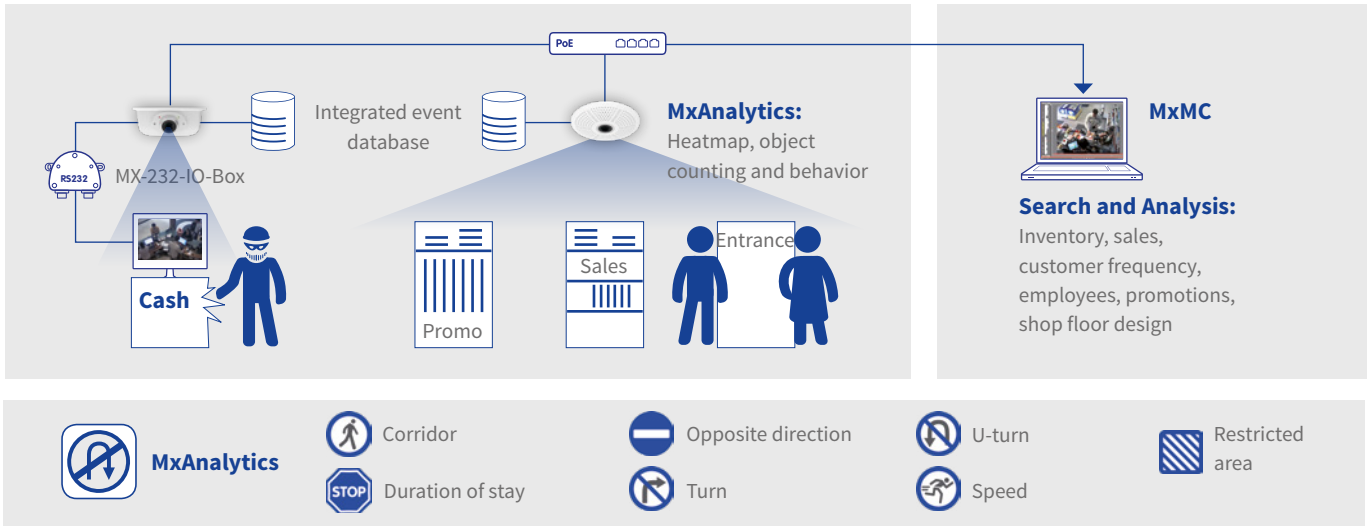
PoE

Integrated event database

MxAnalytics:
Heatmap, object counting and behavior

RS232
MX-232-IO-Box

Cash

Promo

Sales

Entrance

MxMC

Search and Analysis:
Inventory, sales, customer frequency, employees, promotions, shop floor design

MxAnalytics

Corridor

STOP
Duration of stay

Opposite direction

Turn

U-turn

Speed

Restricted area